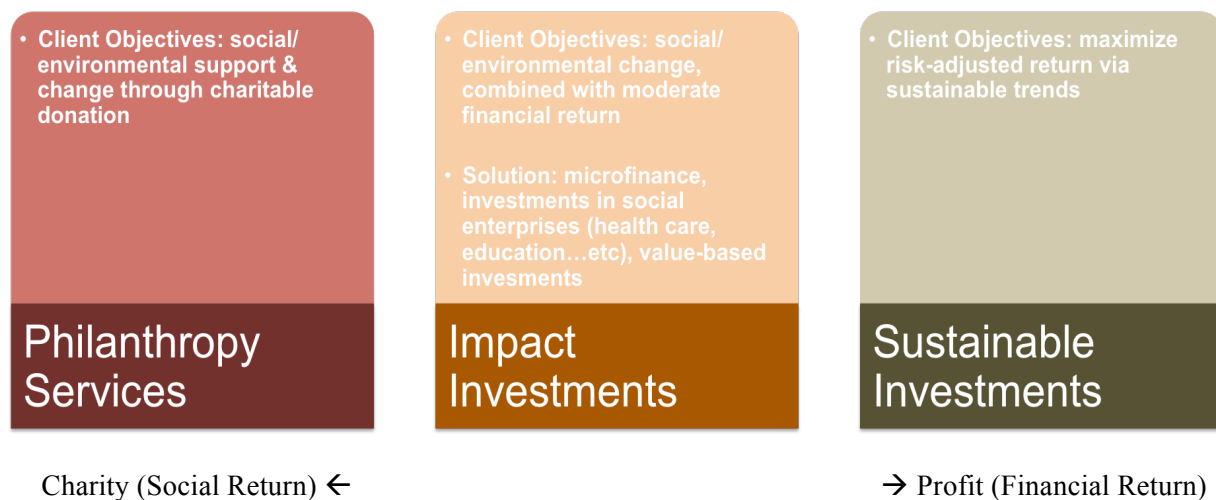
• Client Objectives: social/ environmental support & change through charitable donation

Philanthropy Services

• Client Objectives: social/ environmental change, combined with moderate financial return

• Solution: microfinance, investments in social enterprises (health care, education…etc), value-based invesments

Impact Investments

• Client Objectives: maximize risk-adjusted return via sustainable trends

Sustainable Investments

Charity (Social Return) ←

→ Profit (Financial Return)